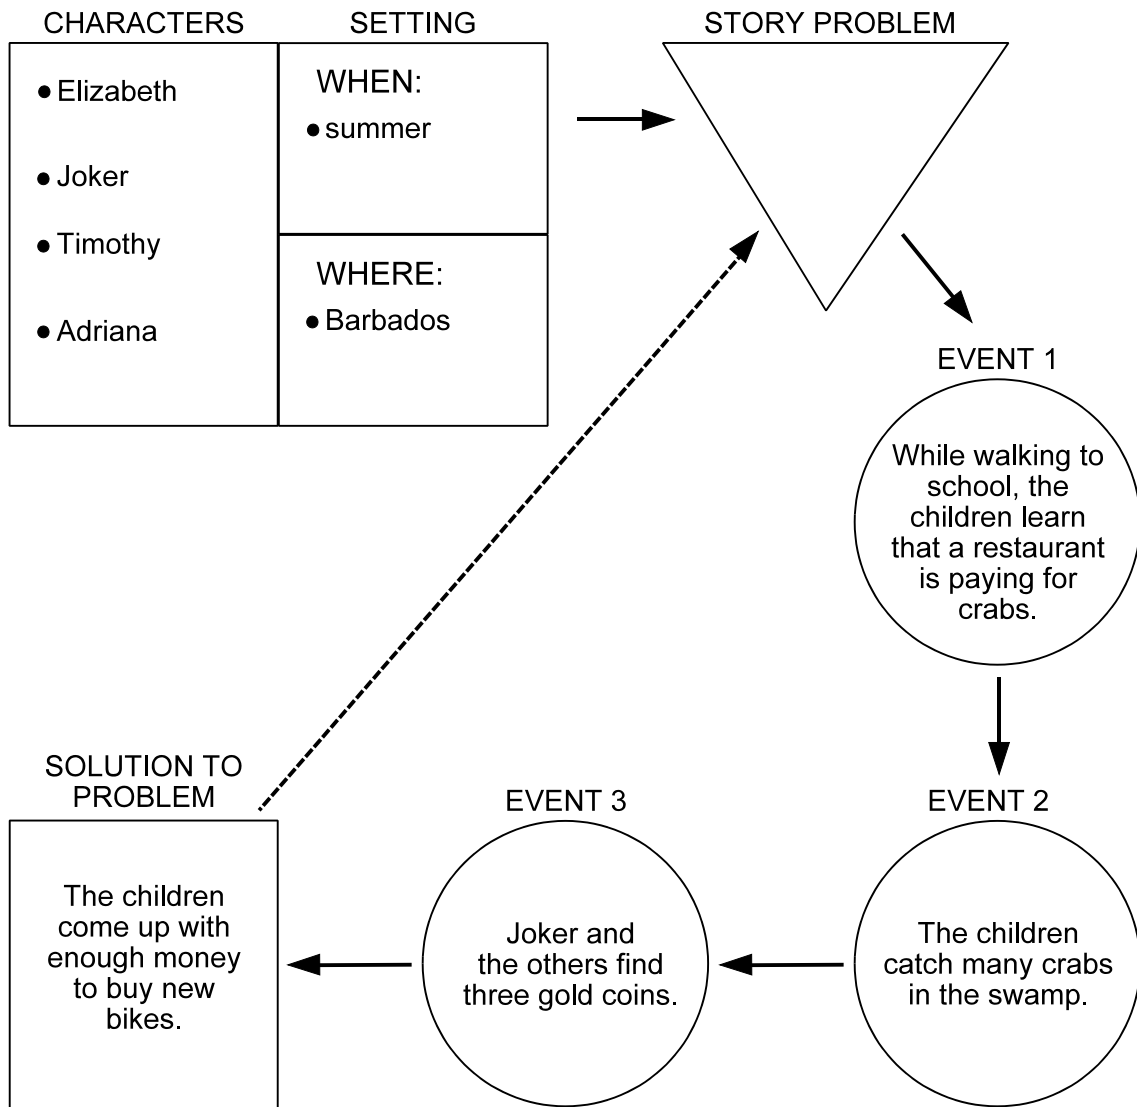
CHARACTERS

• Elizabeth

• Joker

• Timothy

• Adriana

SETTING

WHEN:

• summer

WHERE:

• Barbados

STORY PROBLEM

EVENT 1

While walking to school, the children learn that a restaurant is paying for crabs.

EVENT 2

The children catch many crabs in the swamp.

EVENT 3

Joker and the others find three gold coins.

SOLUTION TO PROBLEM

The children come up with enough money to buy new bikes.